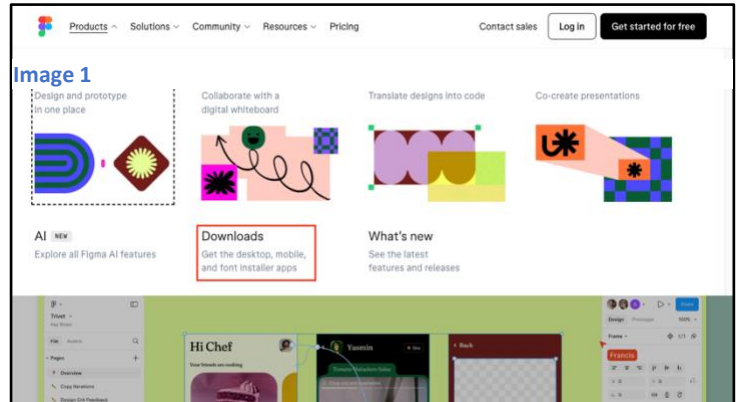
Products Solutions Community Resources Pricing Contact sales Log in Get started for free

Image 1

Design and prototype in one place

Collaborate with a digital whiteboard

Translate designs into code

Co-create presentations

AI NEW
Explore all Figma AI features

Downloads
Get the desktop, mobile, and font installer apps

What's new
See the latest features and releases

Hi Chef

Yasmin

Back

Francis

Pages

Overview

Design Prototype

Frame